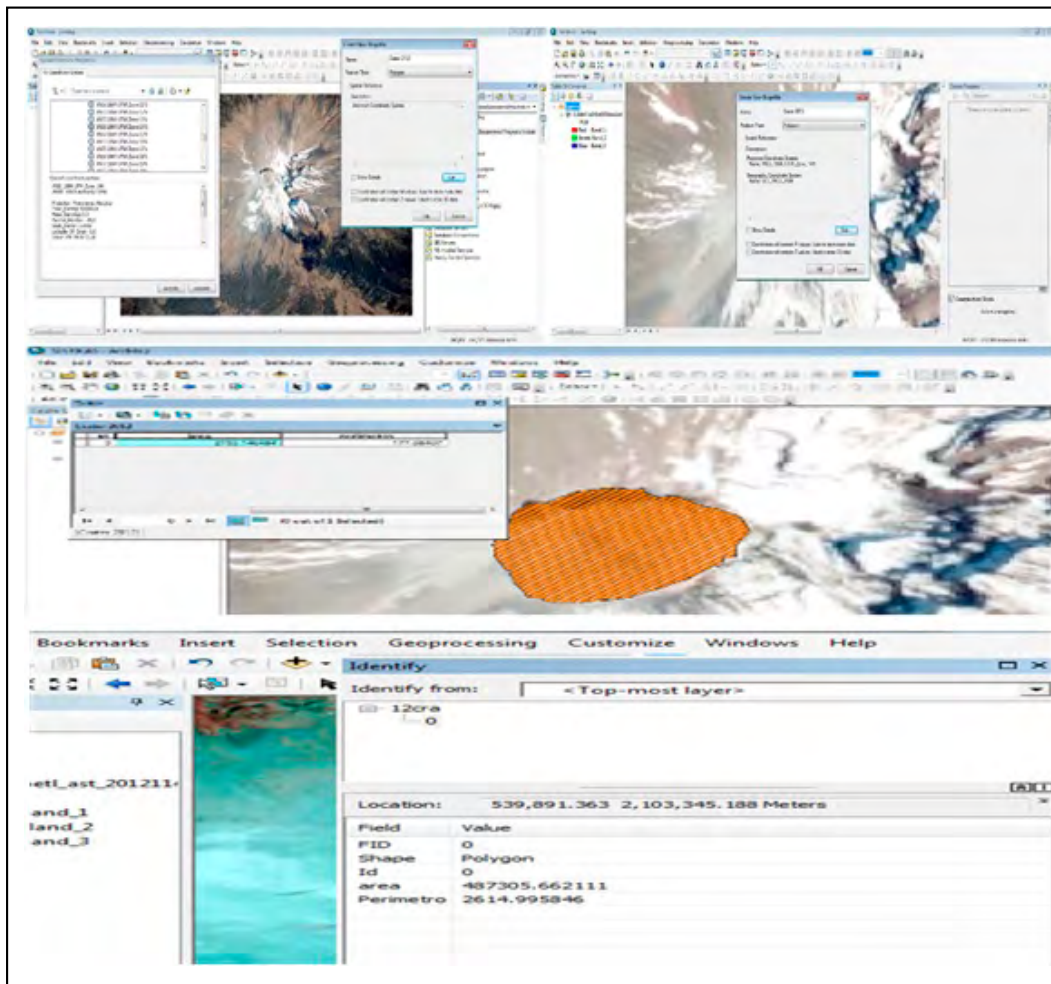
Bookmarks Insert Selection Geoprocessing Customize Windows Help

Identify

Identify from: <Top-most layer>

12cra
0

etl_ast_201211
and_1
land_2
and_3

Location: 539,891.363 2,103,345.188 Meters

| Field | Value |
|---|---|
| FID | 0 |
| Shape | Polygon |
| Id | 0 |
| area | 487305.662111 |
| Perimetro | 2614.995846 |